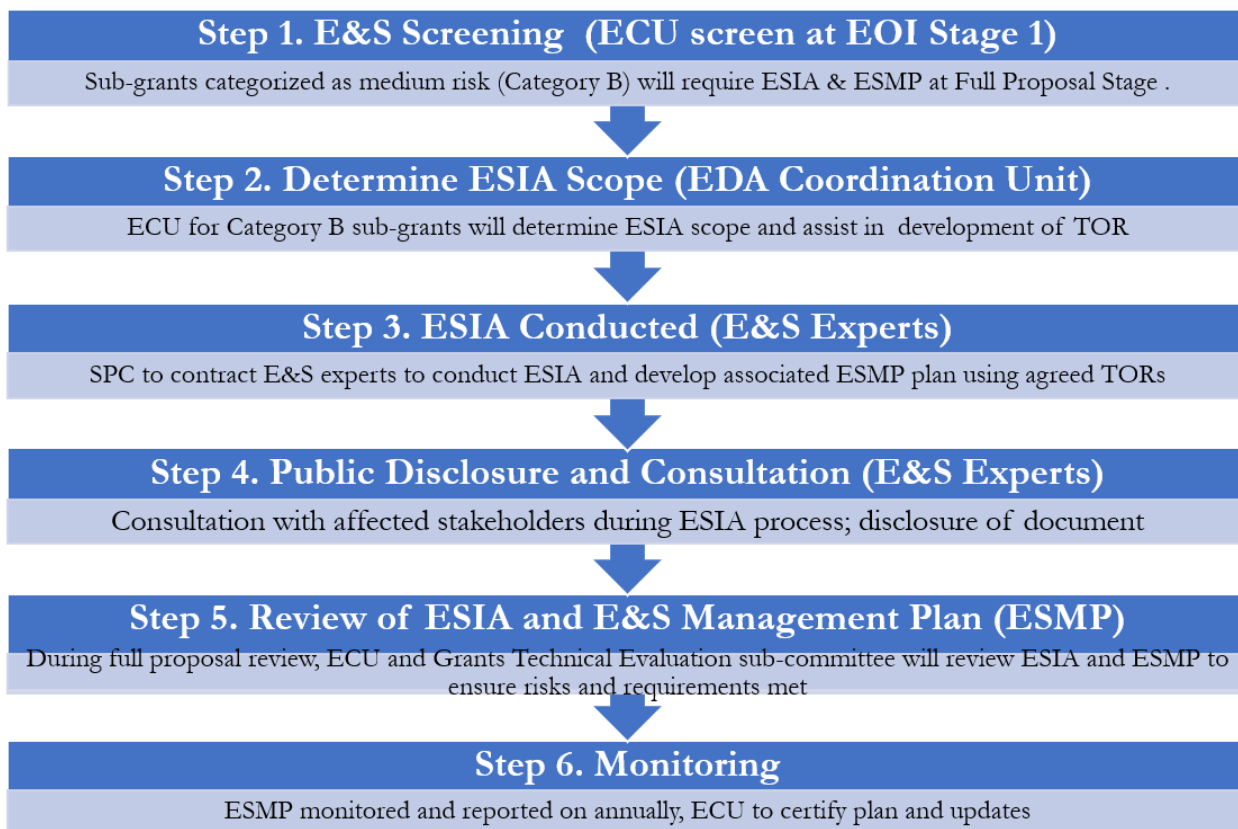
Step 1. E&S Screening (ECU screen at EOI Stage 1)

Sub-grants categorized as medium risk (Category B) will require ESIA & ESMP at Full Proposal Stage .

Step 2. Determine ESIA Scope (EDA Coordination Unit)

ECU for Category B sub-grants will determine ESIA scope and assist in development of TOR

Step 3. ESIA Conducted (E&S Experts)

SPC to contract E&S experts to conduct ESIA and develop associated ESMP plan using agreed TORs

Step 4. Public Disclosure and Consultation (E&S Experts)

Consultation with affected stakeholders during ESIA process; disclosure of document

Step 5. Review of ESIA and E&S Management Plan (ESMP)

During full proposal review, ECU and Grants Technical Evaluation sub-committee will review ESIA and ESMP to ensure risks and requirements met

Step 6. Monitoring

ESMP monitored and reported on annually, ECU to certify plan and updates